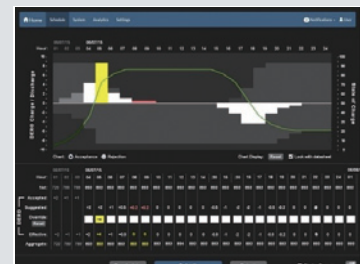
Home Schedule System Analytics Settings Notifications User

Hour

DERMS Charge / Discharge

State of Charge

Chart: Acceptance Rejection

Chart Display: Reset Line with datasheet

Accepted

Suggested

Override

Reset

Aggregate

DERMS

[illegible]